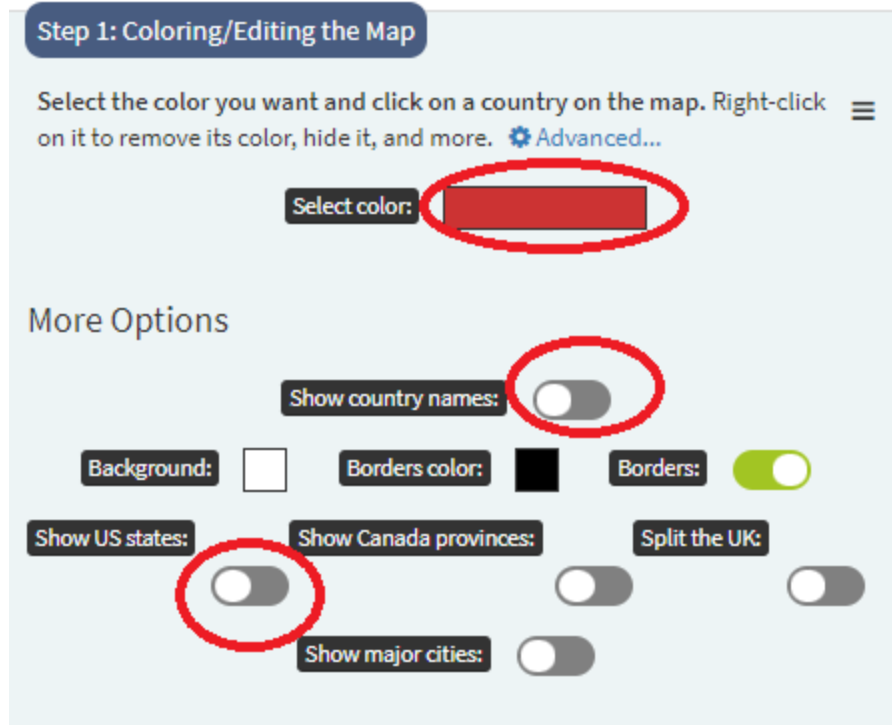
Step 1: Coloring/Editing the Map

Select the color you want and click on a country on the map. Right-click on it to remove its color, hide it, and more. Advanced...

≡

Select color:

More Options

Show country names:

Background: Borders color: Borders:

Show US states: Show Canada provinces: Split the UK:

Show major cities: